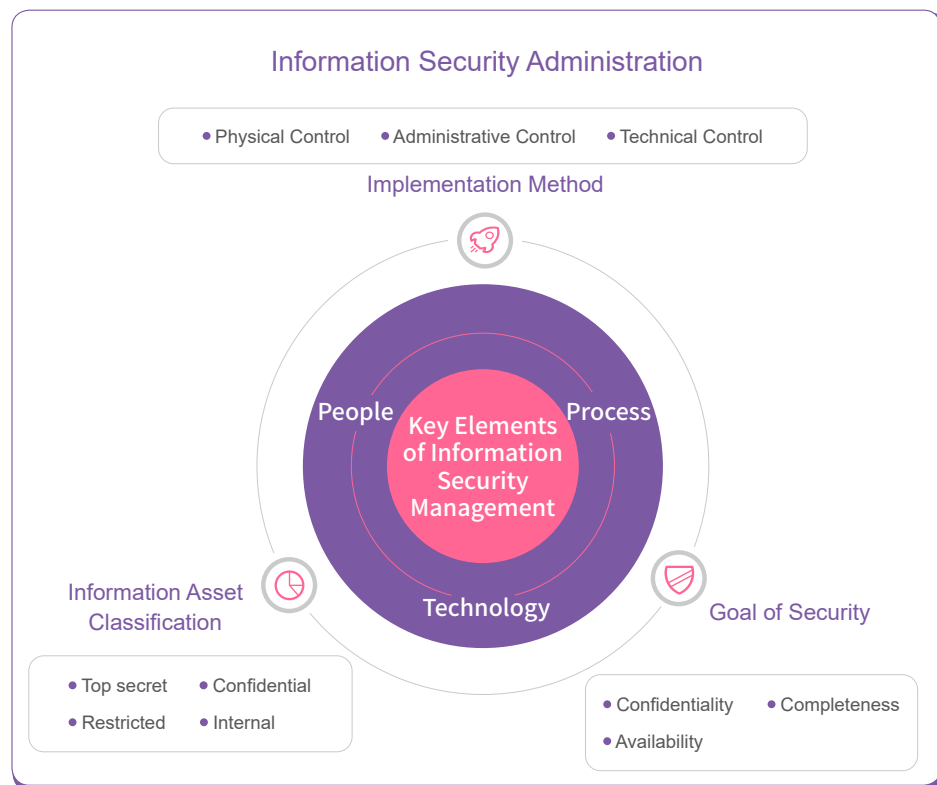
Information Security Administration

• Physical Control • Administrative Control • Technical Control

Implementation Method

People

Process

Key Elements of Information Security Management

Technology

Information Asset Classification

• Top secret • Confidential
• Restricted • Internal

Goal of Security

• Confidentiality • Completeness
• Availability